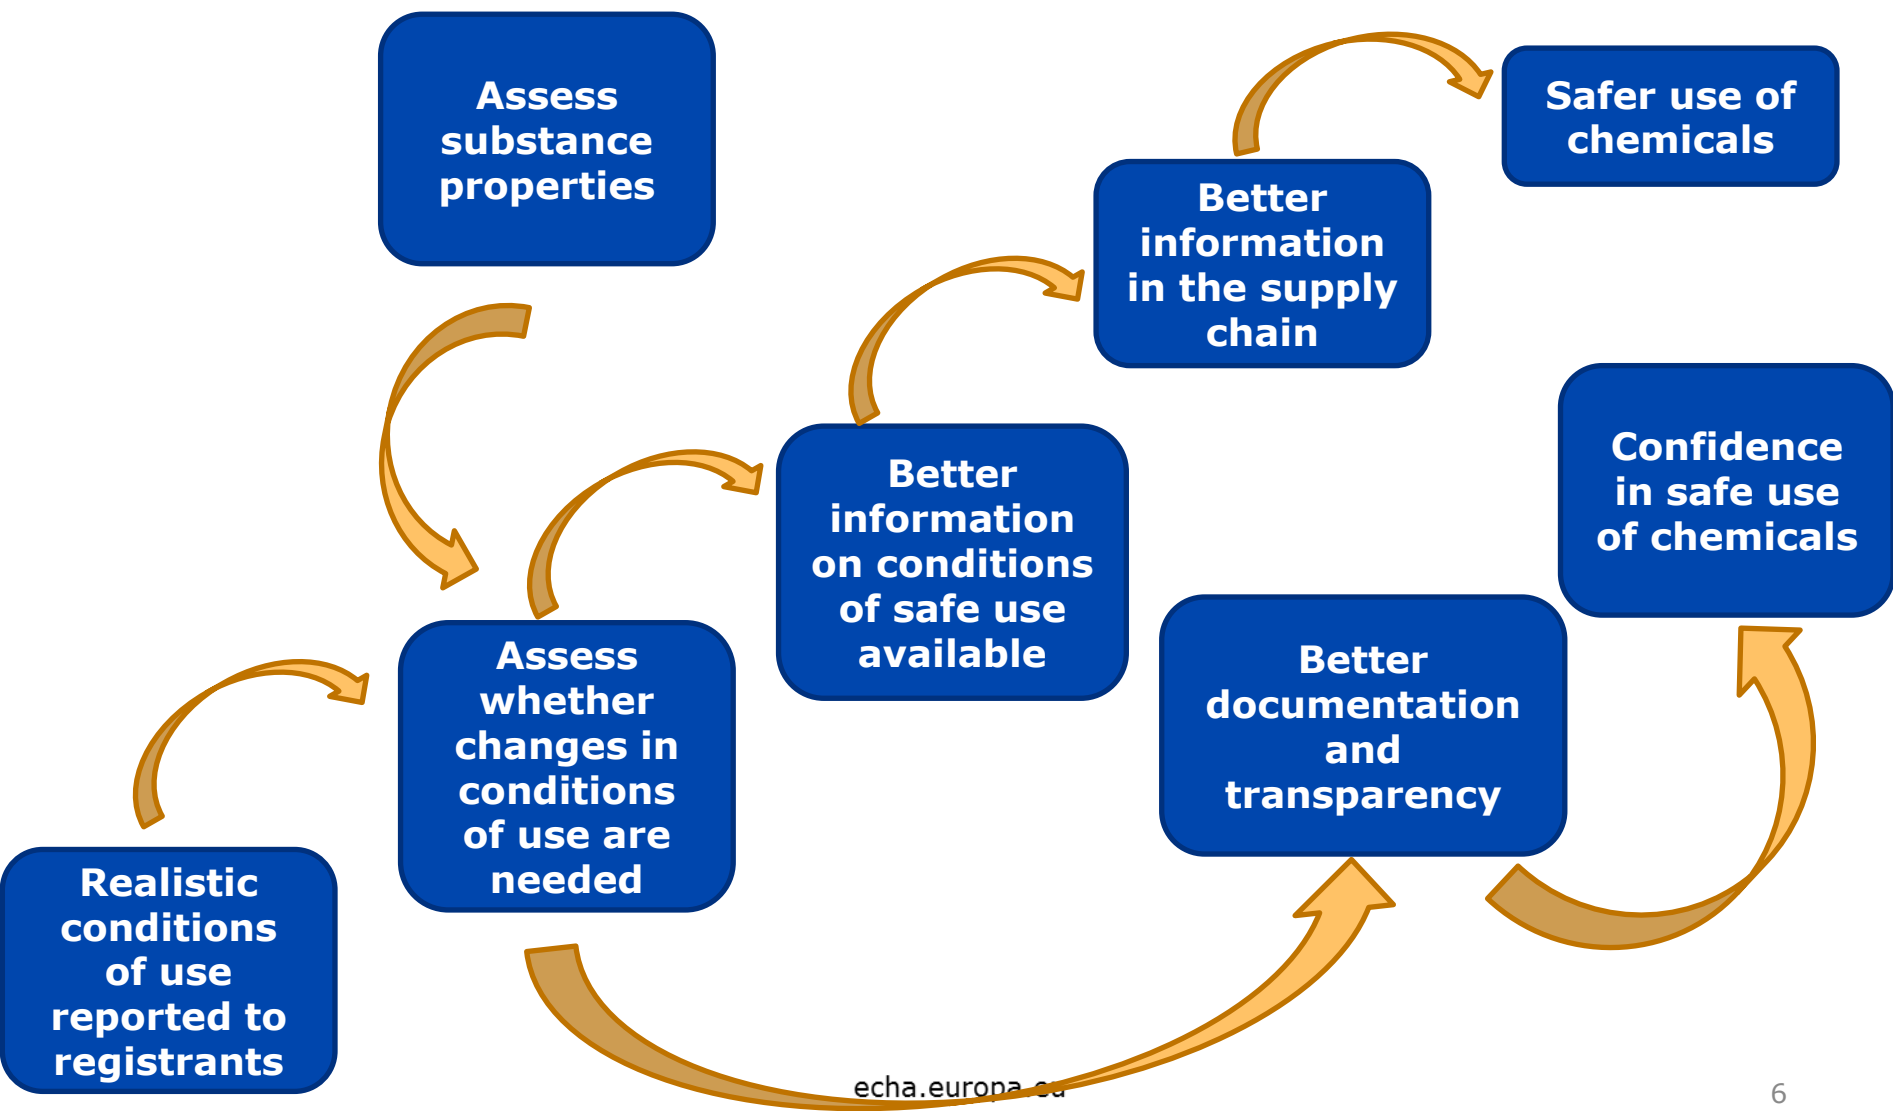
Assess substance properties

Realistic conditions of use reported to registrants

Assess whether changes in conditions of use are needed

Better information on conditions of safe use available

Better information in the supply chain

Safer use of chemicals

Better documentation and transparency

Confidence in safe use of chemicals

echa.europa.eu

6